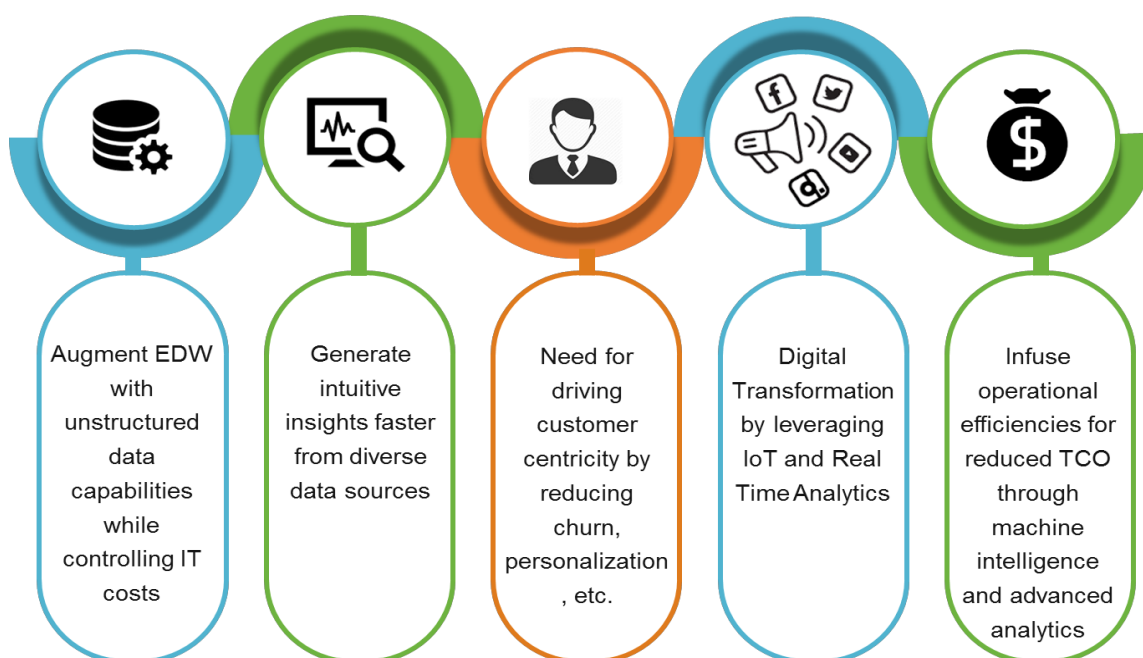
Augment EDW with unstructured data capabilities while controlling IT costs

Generate intuitive insights faster from diverse data sources

Need for driving customer centricity by reducing churn, personalization , etc.

Digital Transformation by leveraging IoT and Real Time Analytics

Infuse operational efficiencies for reduced TCO through machine intelligence and advanced analytics